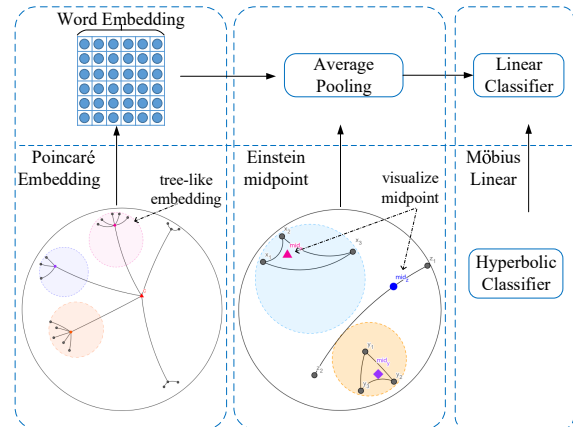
Word Embedding

Average Pooling

Linear Classifier

Poincaré Embedding

tree-like embedding

Einstein midpoint

visualize midpoint

$x_2$

$x_1$

$x_3$

mid

mid

$z_1$

$z_2$

$y_1$

$y_2$

$y_3$

Möbius Linear

Hyperbolic Classifier